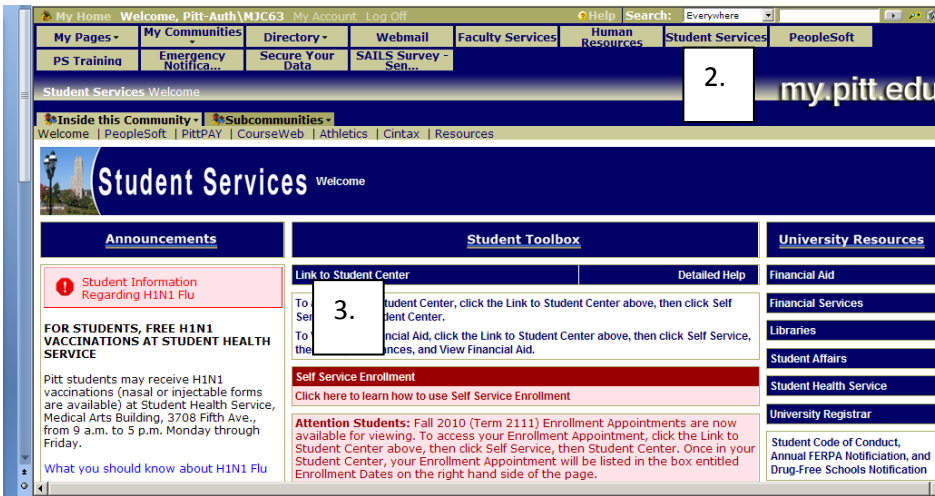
My Home Welcome, Pitt-Auth\MJC63 My Account Log Off

Help Search: Everywhere

My Pages | My Communities | Directory | Webmail | Faculty Services | Human Resources | Student Services | PeopleSoft

PS Training | Emergency Notifica... | Secure Your Data | SAILS Survey - Sen...

2.

Student Services Welcome

my.pitt.edu

Inside this Community | Subcommunities

Welcome | PeopleSoft | PittPAY | CourseWeb | Athletics | Cintax | Resources

Student Services Welcome

Announcements

Student Information Regarding H1N1 Flu

FOR STUDENTS, FREE H1N1 VACCINATIONS AT STUDENT HEALTH SERVICE

Pitt students may receive H1N1 vaccinations (nasal or injectable forms are available) at Student Health Service, Medical Arts Building, 3708 Fifth Ave., from 9 a.m. to 5 p.m. Monday through Friday.

What you should know about H1N1 Flu

Student Toolbox

Link to Student Center | Detailed Help

To a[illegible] Student Center, click the Link to Student Center above, then click Self Se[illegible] dent Center.

3.

To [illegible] ncial Aid, click the Link to Student Center above, then click Self Service, the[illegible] nces, and View Financial Aid.

Self Service Enrollment

Click here to learn how to use Self Service Enrollment

Attention Students: Fall 2010 (Term 2111) Enrollment Appointments are now available for viewing. To access your Enrollment Appointment, click the Link to Student Center above, then click Self Service, then Student Center. Once in your Student Center, your Enrollment Appointment will be listed in the box entitled Enrollment Dates on the right hand side of the page.

University Resources

Financial Aid

Financial Services

Libraries

Student Affairs

Student Health Service

University Registrar

Student Code of Conduct, Annual FERPA Notification, and Drug-Free Schools Notification